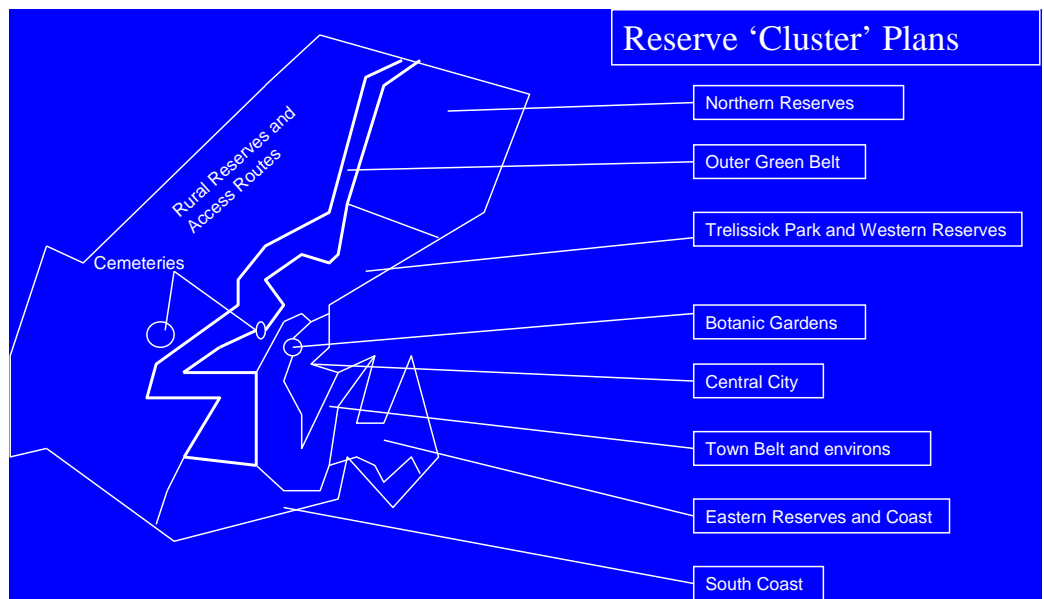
Reserve ‘Cluster’ Plans

Rural Reserves and Access Routes

Cemeteries

Northern Reserves

Outer Green Belt

Trelissick Park and Western Reserves

Botanic Gardens

Central City

Town Belt and environs

Eastern Reserves and Coast

South Coast